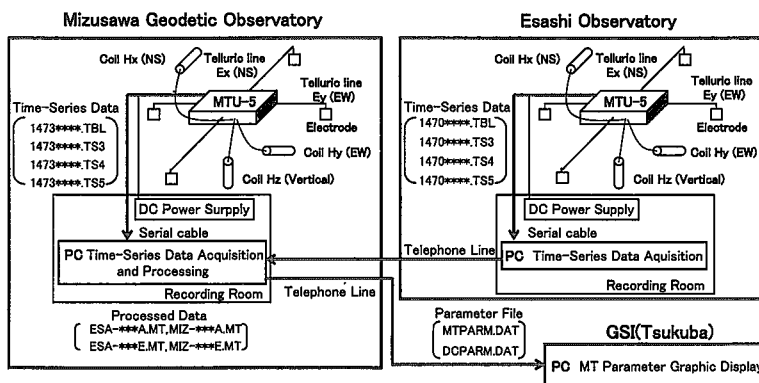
Mizusawa Geodetic Observatory

Coil Hx (NS)
Telluric line Ex (NS)
Telluric line Ey (EW)
MTU-5
Electrode
Coil Hy (EW)
Coil Hz (Vertical)

Time-Series Data
1473****.TBL
1473****.TS3
1473****.TS4
1473****.TS5

DC Power Surpply
Serial cable
PC Time-Series Data Aquisition and Processing
Recording Room
Telephone Line

Processed Data
ESA-***A.MT, MIZ-***A.MT
ESA-***E.MT, MIZ-***E.MT

Esashi Observatory

Coil Hx (NS)
Telluric line Ex (NS)
Telluric line Ey (EW)
MTU-5
Electrode
Coil Hy (EW)
Coil Hz (Vertical)

Time-Series Data
1470****.TBL
1470****.TS3
1470****.TS4
1470****.TS5

DC Power Supply
Serial cable
Telephone Line
PC Time-Series Data Aquisition
Recording Room

Parameter File
MTPARM.DAT
DCPARM.DAT

GSI(Tsukuba)
PC MT Parameter Graphic Display